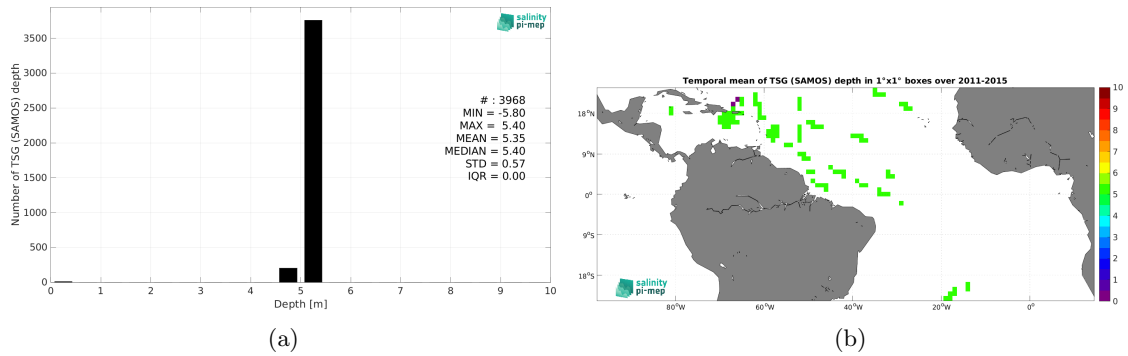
salinity pi-mep

Number of TSG (SAMOS) depth

3500
3000
2500
2000
1500
1000
500
0

0 1 2 3 4 5 6 7 8 9 10
Depth [m]

# : 3968
MIN = -5.80
MAX = 5.40
MEAN = 5.35
MEDIAN = 5.40
STD = 0.57
IQR = 0.00

(a)

Temporal mean of TSG (SAMOS) depth in 1°x1° boxes over 2011-2015

18°N
9°N
0°
9°S
18°S

80°W 60°W 40°W 20°W 0°

10
9
8
7
6
5
4
3
2
1
0

salinity pi-mep

(b)